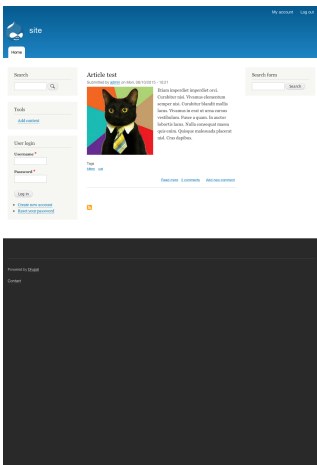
My account Log out

site

Home

Search

Tools

Add content

User login

Username *

Password *

Log in

Create new account

Request new password

Article test

Submitted by admin on Wed, 08/10/2016 - 16:21

Etiam imperdiet imperdiet orci. Curabitur nisi. Vivamus elementum semper nisi. Curabitur blandit mollis lacus. Vivamus in erat ut urna cursus vestibulum. Fusce a quam. In auctor lobortis lacus. Nulla consequat massa quis enim. Quisque malesuada placerat nisl. Cras dapibus.

Tags

Kitten cat

Read more 3 comments Add new comment

Search form

Search

Powered by Drupal

Contact